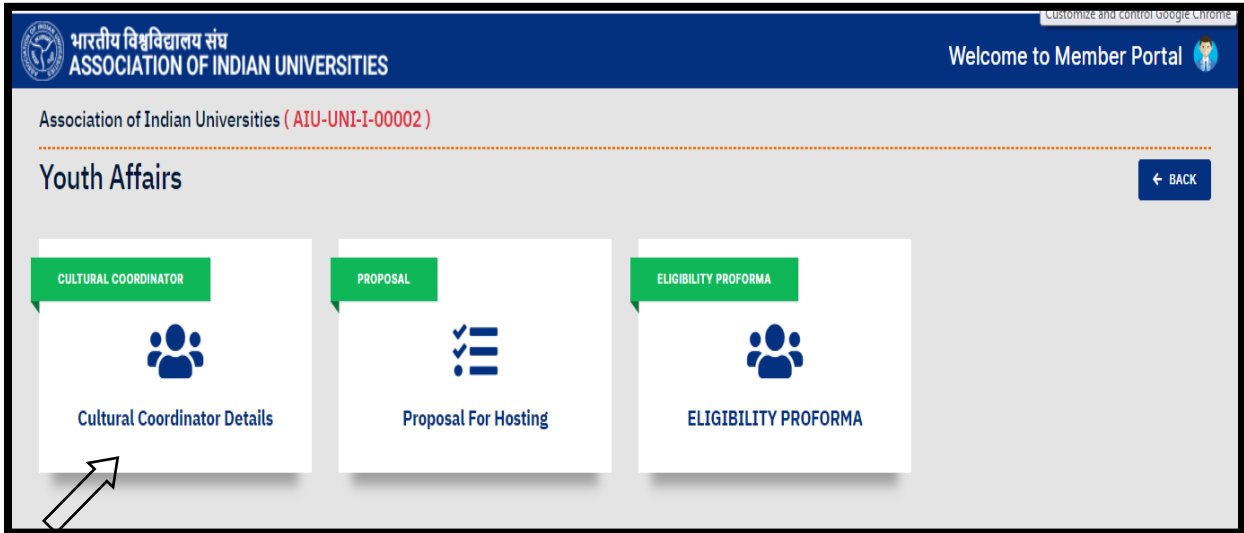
भारतीय विश्वविद्यालय संघ
ASSOCIATION OF INDIAN UNIVERSITIES

Customize and control Google Chrome

Welcome to Member Portal

Association of Indian Universities ( AIU-UNI-I-00002 )

Youth Affairs

← BACK

CULTURAL COORDINATOR

Cultural Coordinator Details

PROPOSAL

Proposal For Hosting

ELIGIBILITY PROFORMA

ELIGIBILITY PROFORMA